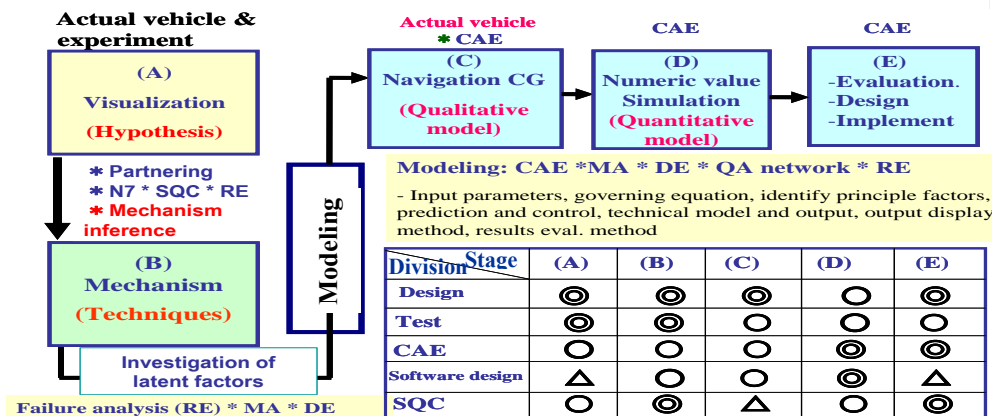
Actual vehicle & experiment

(A)
Visualization
(Hypothesis)

＊Partnering
＊N7 * SQC * RE
＊Mechanism inference

(B)
Mechanism
(Techniques)

Investigation of latent factors

Failure analysis (RE) * MA * DE

Modeling

Actual vehicle
＊CAE

(C)
Navigation CG
(Qualitative model)

CAE

(D)
Numeric value Simulation
(Quantitative model)

CAE

(E)
-Evaluation.
-Design
-Implement

Modeling: CAE *MA * DE * QA network * RE

- Input parameters, governing equation, identify principle factors, prediction and control, technical model and output, output display method, results eval. method

| Division \ Stage | (A) | (B) | (C) | (D) | (E) |
|---|---|---|---|---|---|
| Design | ◎ | ◎ | ◎ | ○ | ◎ |
| Test | ◎ | ◎ | ○ | ○ | ○ |
| CAE | ○ | ○ | ○ | ◎ | ◎ |
| Software design | △ | ○ | ○ | ◎ | △ |
| SQC | ○ | ◎ | △ | ○ | ◎ |